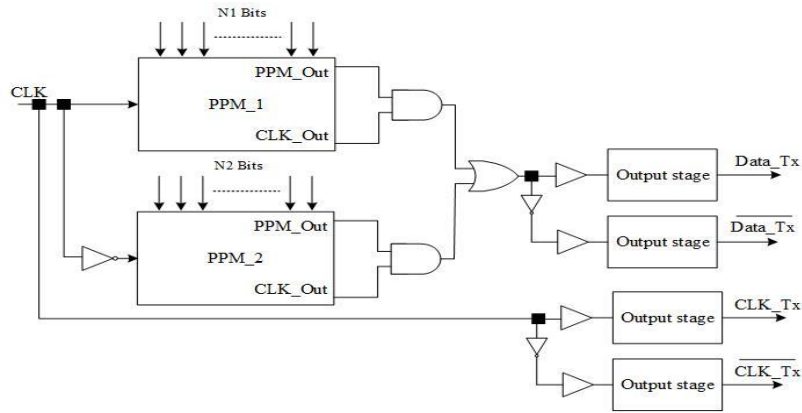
N1 Bits

CLK

PPM_Out

PPM_1

CLK_Out

N2 Bits

PPM_Out

PPM_2

CLK_Out

Output stage

Data_Tx

Output stage

$\overline{\text{Data\_Tx}}$

Output stage

CLK_Tx

Output stage

$\overline{\text{CLK\_Tx}}$